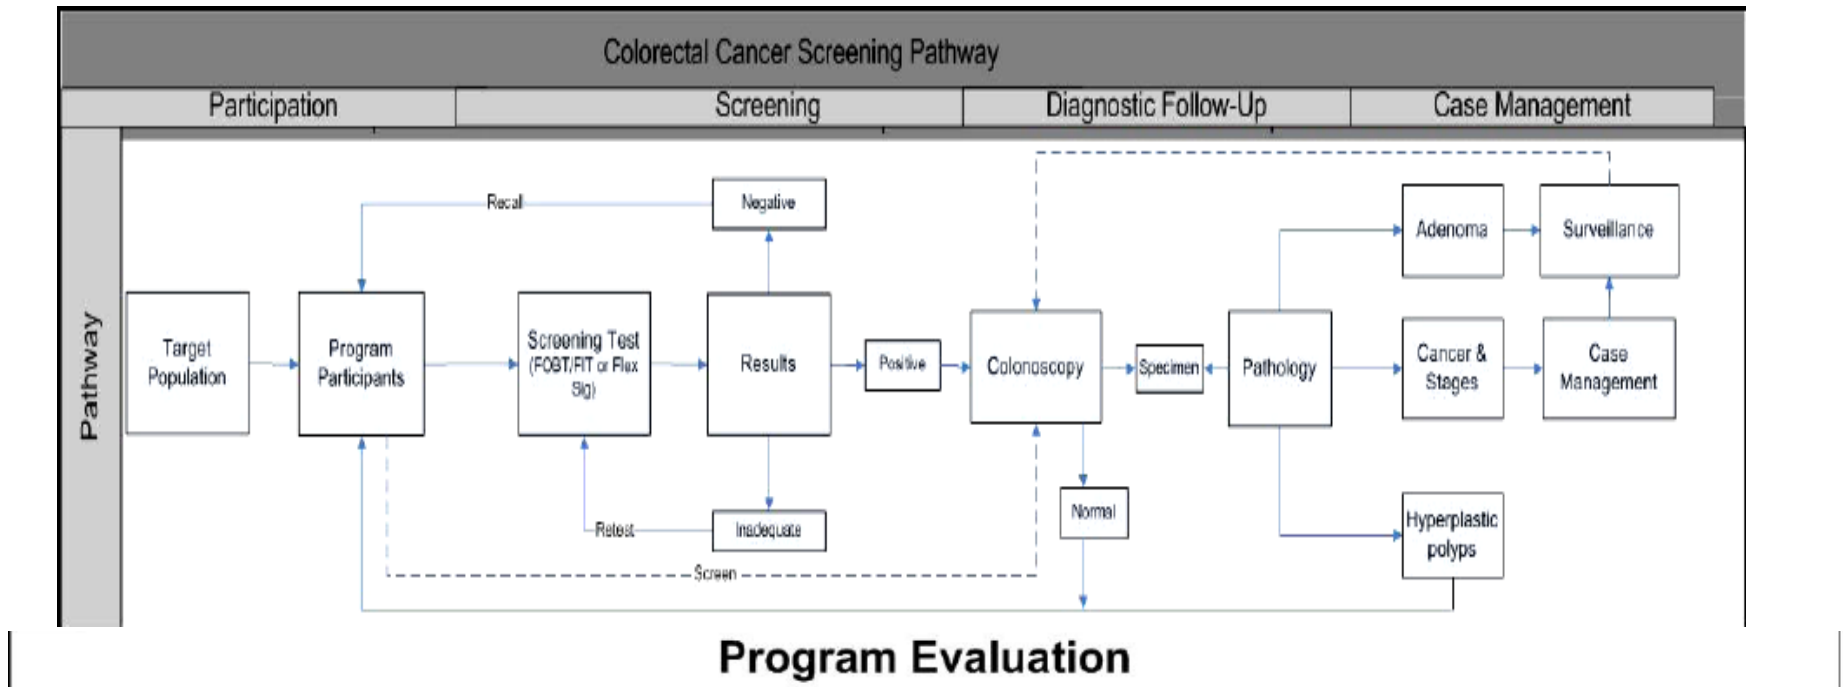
Colorectal Cancer Screening Pathway

Participation

Screening

Diagnostic Follow-Up

Case Management

Pathway

Recall

Negative

Adenoma

Surveillance

Target Population

Program Participants

Screening Test (FOBT/FIT or Flex Sig)

Results

Positive

Colonoscopy

Specimen

Pathology

Cancer & Stages

Case Management

Normal

Hyperplastic polyps

Retest

Inadequate

Screen

Program Evaluation